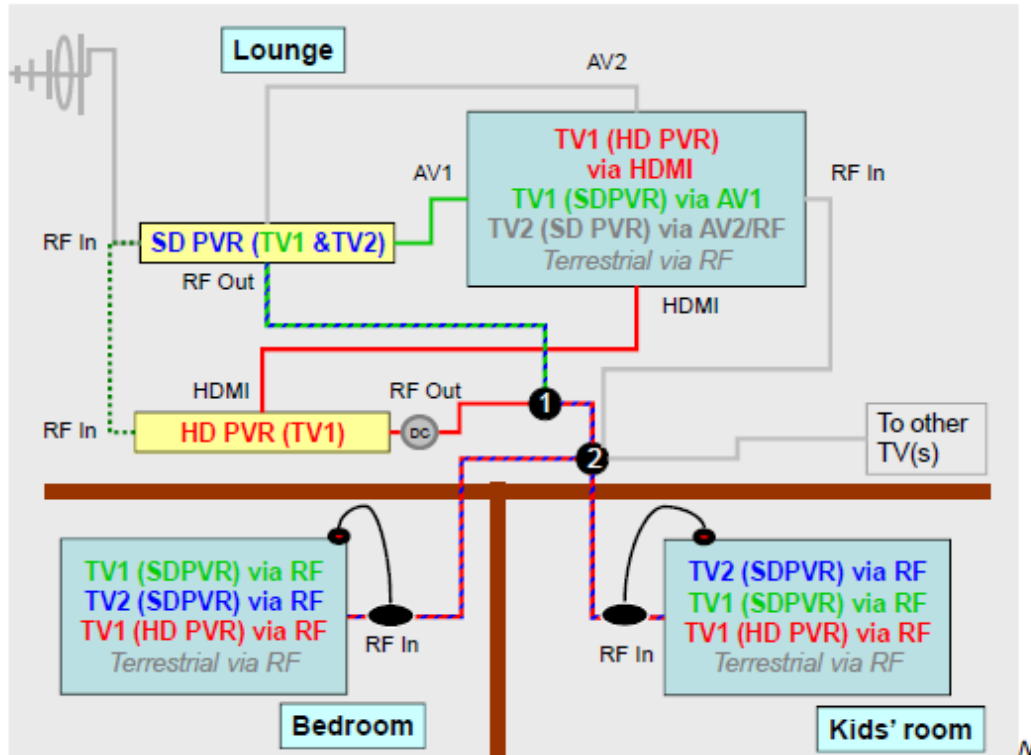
Lounge

AV2

TV1 (HD PVR)
via HDMI
TV1 (SDPVR) via AV1
TV2 (SD PVR) via AV2/RF
Terrestrial via RF

AV1

RF In

RF In

SD PVR (TV1 &TV2)

RF Out

HDMI

HDMI

RF Out

RF In

HD PVR (TV1)

DC

1

2

To other TV(s)

TV1 (SDPVR) via RF
TV2 (SDPVR) via RF
TV1 (HD PVR) via RF
Terrestrial via RF

RF In

TV2 (SDPVR) via RF
TV1 (SDPVR) via RF
TV1 (HD PVR) via RF
Terrestrial via RF

RF In

Bedroom

Kids' room